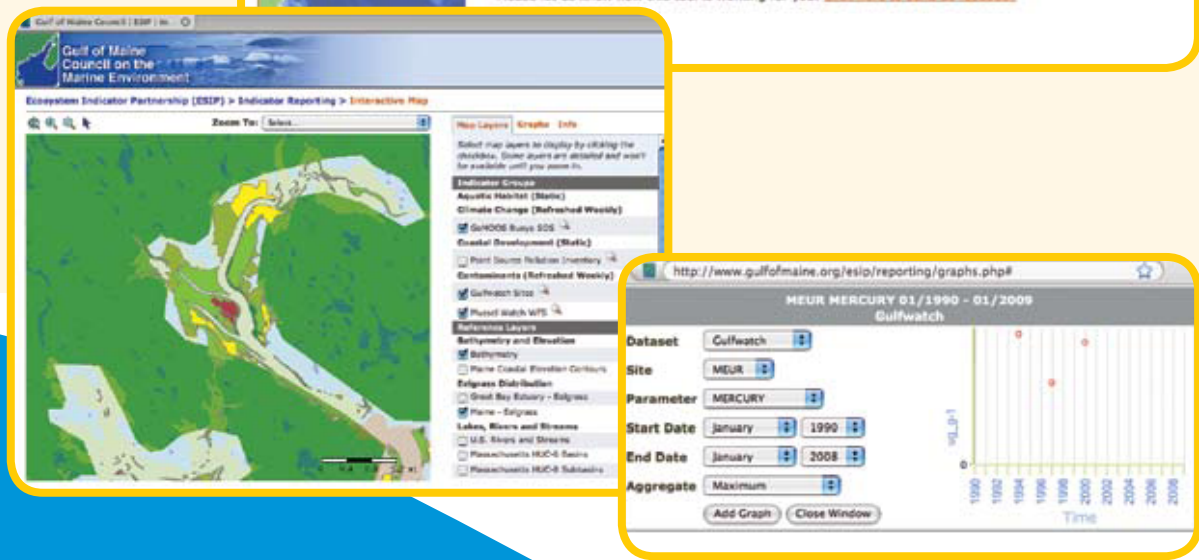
Gulf of Maine Council | ESIP | In...

Gulf of Maine Council on the Marine Environment

Ecosystem Indicator Partnership (ESIP) > Indicator Reporting > Interactive Map

Zoom To: Select...

Map Layers Graphs Info

Select map layers to display by clicking the checkbox. Some layers are detailed and won't be available until you zoom in.

Indicator Groups
Aquatic Habitat (Static)
Climate Change (Refreshed Weekly)
GoMOOS Buoys SOS
Coastal Development (Static)
Point Source Pollution Inventory
Contaminants (Refreshed Weekly)
Gulfwatch Sites
Mussel Watch WFS
Reference Layers
Bathymetry and Elevation
Bathymetry
Maine Coastal Elevation Contours
Eelgrass Distribution
Great Bay Estuary - Eelgrass
Maine - Eelgrass
Lakes, Rivers and Streams
U.S. Rivers and Streams
Massachusetts HUC-8 Basins
Massachusetts HUC-8 Subbasins

http://www.gulfofmaine.org/esip/reporting/graphs.php#

MEUR MERCURY 01/1990 - 01/2009
Gulfwatch

Dataset Gulfwatch
Site MEUR
Parameter MERCURY
Start Date January 1990
End Date January 2008
Aggregate Maximum

Add Graph Close Window

ug_g-1

0

1990 1992 1994 1996 1998 2000 2002 2004 2006 2008

Time